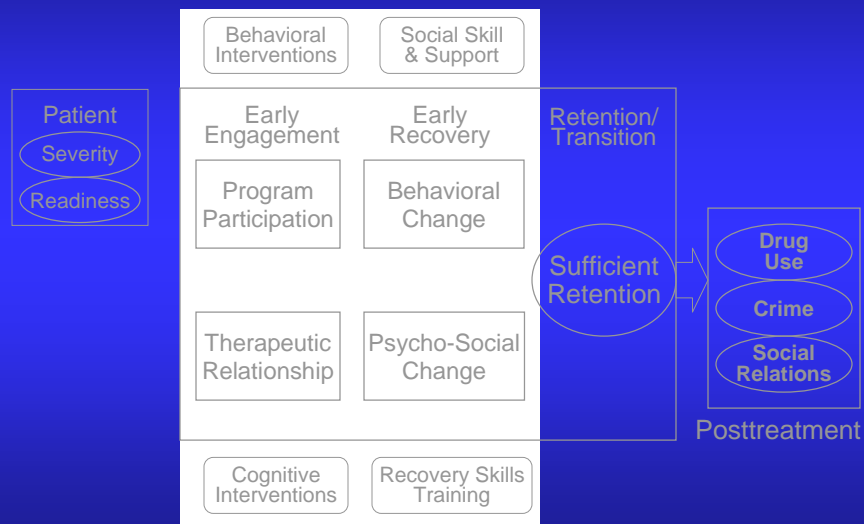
Behavioral Interventions

Social Skill & Support

Patient

Severity

Readiness

Early Engagement

Early Recovery

Retention/ Transition

Program Participation

Behavioral Change

Sufficient Retention

Drug Use

Crime

Social Relations

Therapeutic Relationship

Psycho-Social Change

Posttreatment

Cognitive Interventions

Recovery Skills Training